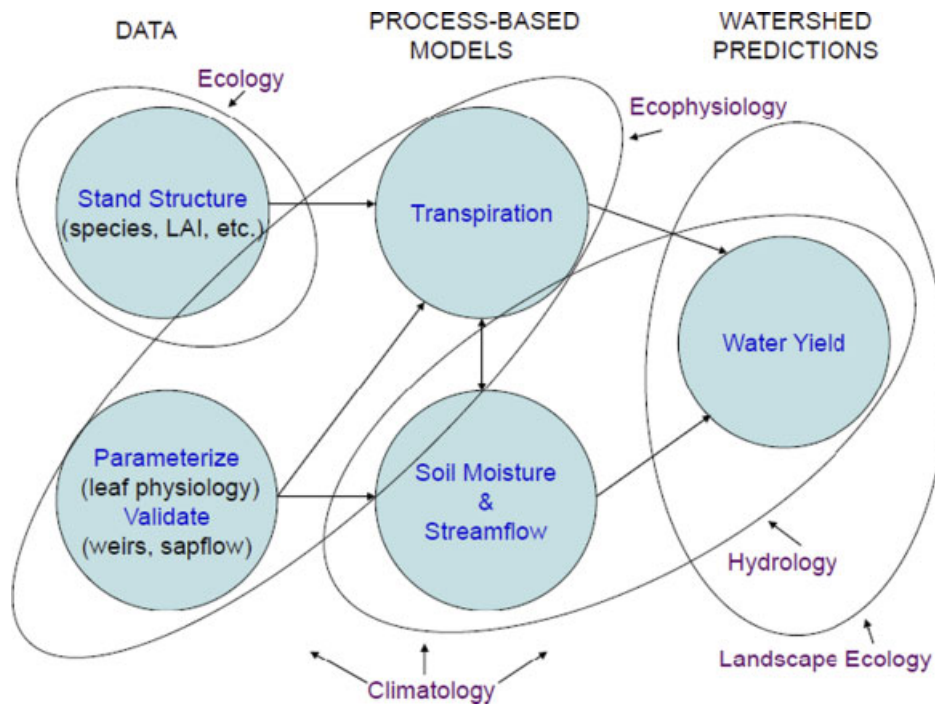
DATA

PROCESS-BASED MODELS

WATERSHED PREDICTIONS

Ecology

Ecophysiology

Stand Structure (species, LAI, etc.)

Transpiration

Water Yield

Parameterize (leaf physiology) Validate (weirs, sapflow)

Soil Moisture & Streamflow

Hydrology

Landscape Ecology

Climatology